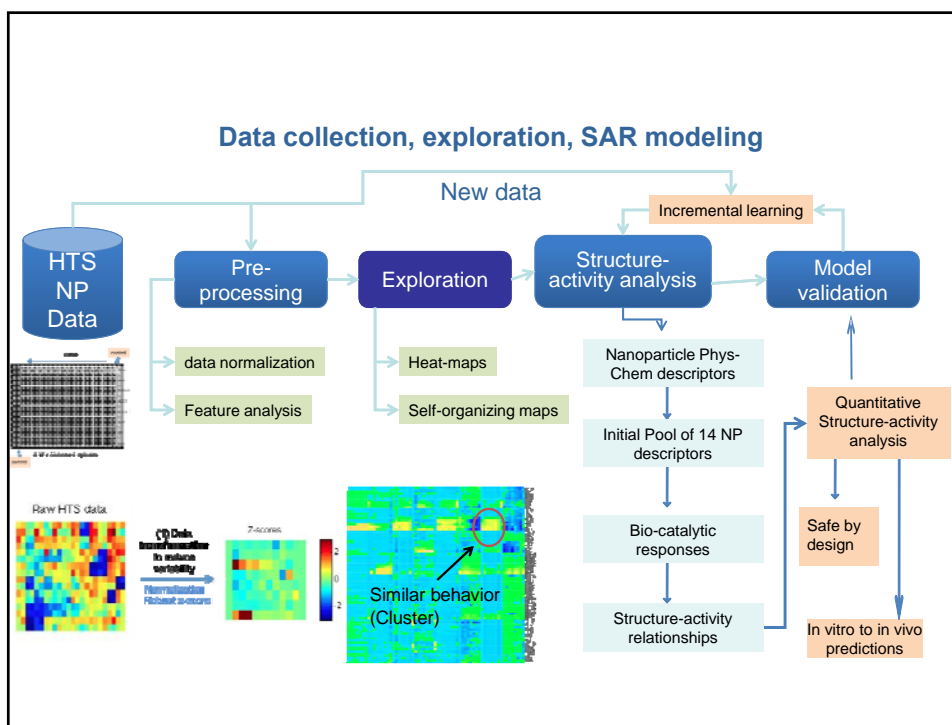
Data collection, exploration, SAR modeling

New data

Incremental learning

HTS NP Data

Pre-processing

Exploration

Structure-activity analysis

Model validation

data normalization

Feature analysis

Heat-maps

Self-organizing maps

Nanoparticle Phys-Chem descriptors

Initial Pool of 14 NP descriptors

Bio-catalytic responses

Structure-activity relationships

Quantitative Structure-activity analysis

Safe by design

In vitro to in vivo predictions

Raw HTS data

(1) Data transformation to reduce variability

Normalization
Robust z-score

Z-scores

2

0

-2

Similar behavior (Cluster)